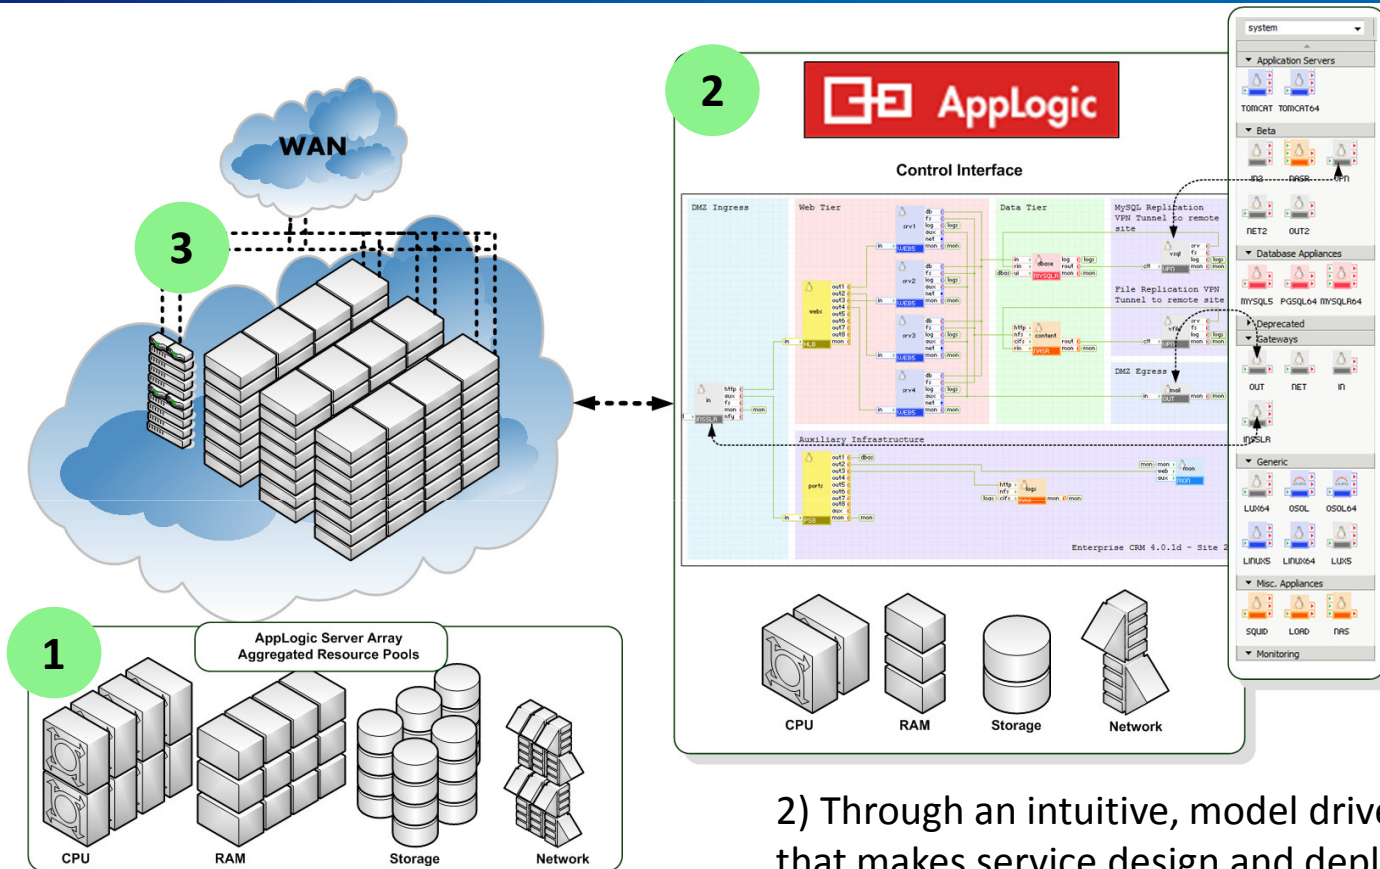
WAN

3

2

AppLogic

Control Interface

DMZ Ingress

Web Tier

Data Tier

MySQL Replication VPN Tunnel to remote site

File Replication VPN Tunnel to remote site

DMZ Egress

Auxiliary Infrastructure

Enterprise CRM 4.0.1d - Site 2

system

Application Servers

TOMCAT TOMCAT64

Beta

NET2 OUT2

Database Appliances

MYSQL5 PGSQL64 MYSQLR64

Deprecated

Gateways

OUT NET IN

INSSLR

Generic

LUX64 OSOL OSOL64

LINUX5 LINUX64 LUX5

Misc. Appliances

SQUID LOAD NAS

Monitoring

CPU RAM Storage Network

1

AppLogic Server Array
Aggregated Resource Pools

CPU RAM Storage Network

2) Through an intuitive, model drive
that makes service design and depl